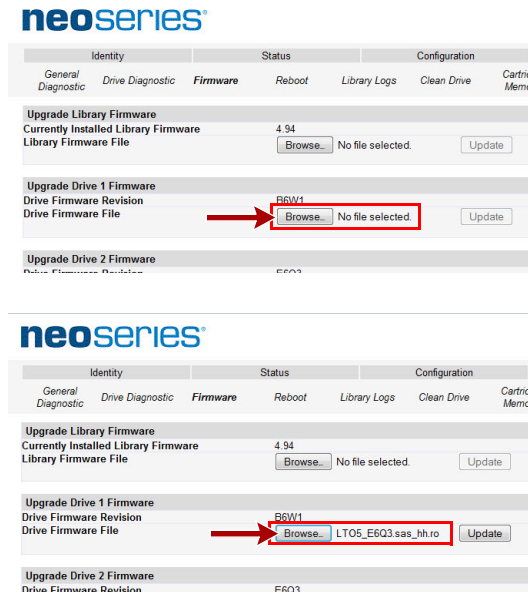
neoseries®

| Identity | | Status | | Configuration | | |
|---|---|---|---|---|---|---|
| General Diagnostic | Drive Diagnostic | Firmware | Reboot | Library Logs | Clean Drive | Cartri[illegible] Memo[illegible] |

Upgrade Library Firmware
Currently Installed Library Firmware 4.94
Library Firmware File Browse... No file selected. Update

Upgrade Drive 1 Firmware
Drive Firmware Revision B6W1
Drive Firmware File Browse... No file selected. Update

Upgrade Drive 2 Firmware
Drive Firmware Revision E6Q3

neoseries®

| Identity | | Status | | Configuration | | |
|---|---|---|---|---|---|---|
| General Diagnostic | Drive Diagnostic | Firmware | Reboot | Library Logs | Clean Drive | Cartri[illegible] Memo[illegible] |

Upgrade Library Firmware
Currently Installed Library Firmware 4.94
Library Firmware File Browse... No file selected. Update

Upgrade Drive 1 Firmware
Drive Firmware Revision B6W1
Drive Firmware File Browse... LTO5_E6Q3.sas_hh.ro Update

Upgrade Drive 2 Firmware
Drive Firmware Revision E6Q3